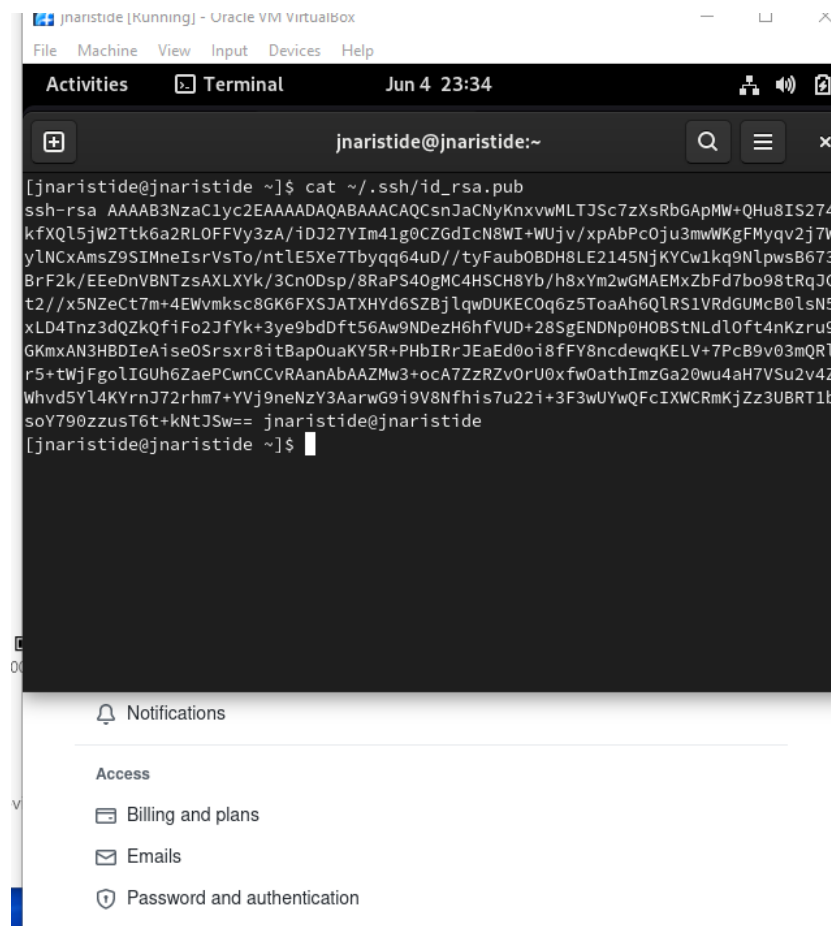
jnaristide [Running] - Oracle VM VirtualBox

File Machine View Input Devices Help

Activities Terminal Jun 4 23:34

jnaristide@jnaristide:~

[jnaristide@jnaristide ~]$ cat ~/.ssh/id_rsa.pub
ssh-rsa AAAAB3NzaC1yc2EAAAADAQABAAACAQCsnJaCNyKnxvwMLTJSc7zXsRbGApMW+QHu8IS274
kfXQl5jW2Ttk6a2RLOFFVy3zA/iDJ27YIm41g0CZGdIcN8WI+WUjv/xpAbPcOju3mwWKgFMyqv2j7W
ylNCxAmsZ9SIMneIsrVsTo/ntlE5Xe7Tbyqq64uD//tyFaubOBDH8LE2145NjKYCw1kq9NlpwsB673
BrF2k/EEeDnVBNTzsAXLXYk/3CnODsp/8RaPS4OgMC4HSCH8Yb/h8xYm2wGMAEMxZbFd7bo98tRqJC
t2//x5NZeCt7m+4EWvmksc8GK6FXSJATXHYd6SZBjlqwDUKECOq6z5ToaAh6QlRS1VRdGUMcB0lsN5
xLD4Tnz3dQZkQfiFo2JfYk+3ye9bdDft56Aw9NDezH6hfVUD+28SgENDNp0HOBStNLdlOft4nKzru9
GKmxAN3HBDIeAiseOSrsxr8itBapOuaKY5R+PHbIRrJEaEd0oi8fFY8ncdewqKELV+7PcB9v03mQRl
r5+tWjFgolIGUh6ZaePCwnCCvRAanAbAAZMw3+ocA7ZzRZvOrU0xfwOathImzGa20wu4aH7VSu2v4Z
Whvd5Yl4KYrnJ72rhm7+YVj9neNzY3AarwG9i9V8Nfhis7u22i+3F3wUYwQFcIXWCRmKjZz3UBRT1b
soY790zzusT6t+kNtJSw== jnaristide@jnaristide
[jnaristide@jnaristide ~]$

Notifications

Access

Billing and plans

Emails

Password and authentication